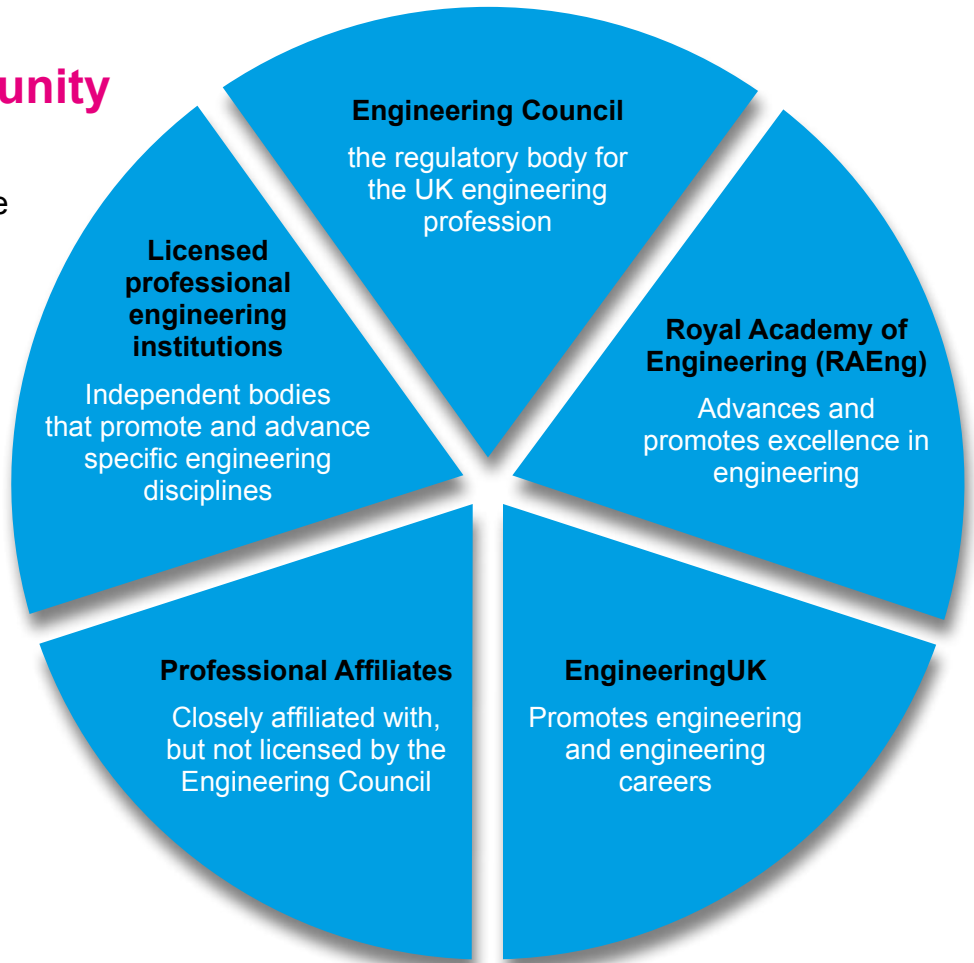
unity

e

Engineering Council

the regulatory body for the UK engineering profession

Royal Academy of Engineering (RAEng)

Advances and promotes excellence in engineering

EngineeringUK

Promotes engineering and engineering careers

Professional Affiliates

Closely affiliated with, but not licensed by the Engineering Council

Licensed professional engineering institutions

Independent bodies that promote and advance specific engineering disciplines